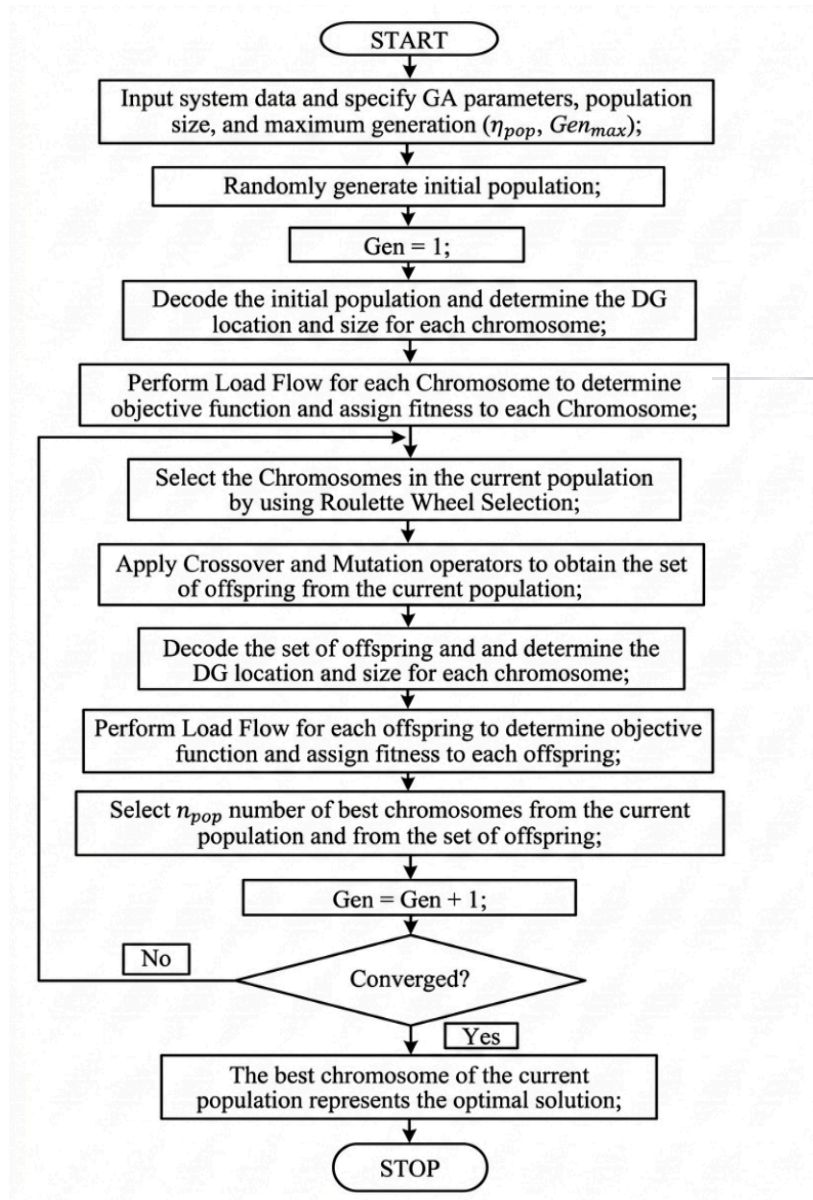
START

Input system data and specify GA parameters, population size, and maximum generation ($\eta_{pop}$, $Gen_{max}$);

Randomly generate initial population;

Gen = 1;

Decode the initial population and determine the DG location and size for each chromosome;

Perform Load Flow for each Chromosome to determine objective function and assign fitness to each Chromosome;

Select the Chromosomes in the current population by using Roulette Wheel Selection;

Apply Crossover and Mutation operators to obtain the set of offspring from the current population;

Decode the set of offspring and and determine the DG location and size for each chromosome;

Perform Load Flow for each offspring to determine objective function and assign fitness to each offspring;

Select $n_{pop}$ number of best chromosomes from the current population and from the set of offspring;

Gen = Gen + 1;

No

Converged?

Yes

The best chromosome of the current population represents the optimal solution;

STOP